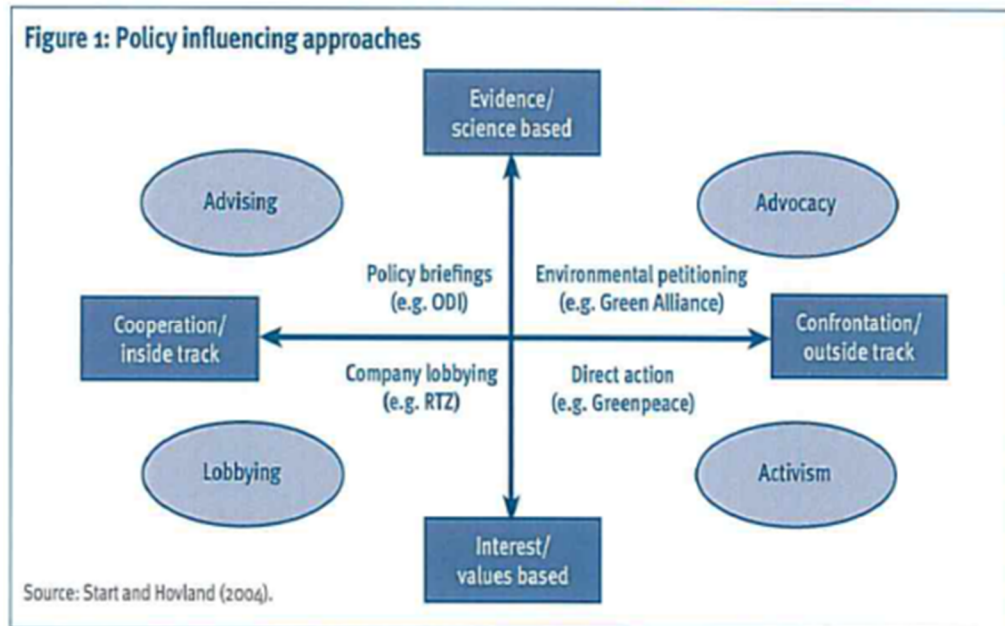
Figure 1: Policy influencing approaches

Evidence/ science based

Advising

Advocacy

Policy briefings (e.g. ODI)

Environmental petitioning (e.g. Green Alliance)

Cooperation/ inside track

Confrontation/ outside track

Company lobbying (e.g. RTZ)

Direct action (e.g. Greenpeace)

Lobbying

Activism

Interest/ values based

Source: Start and Hovland (2004).